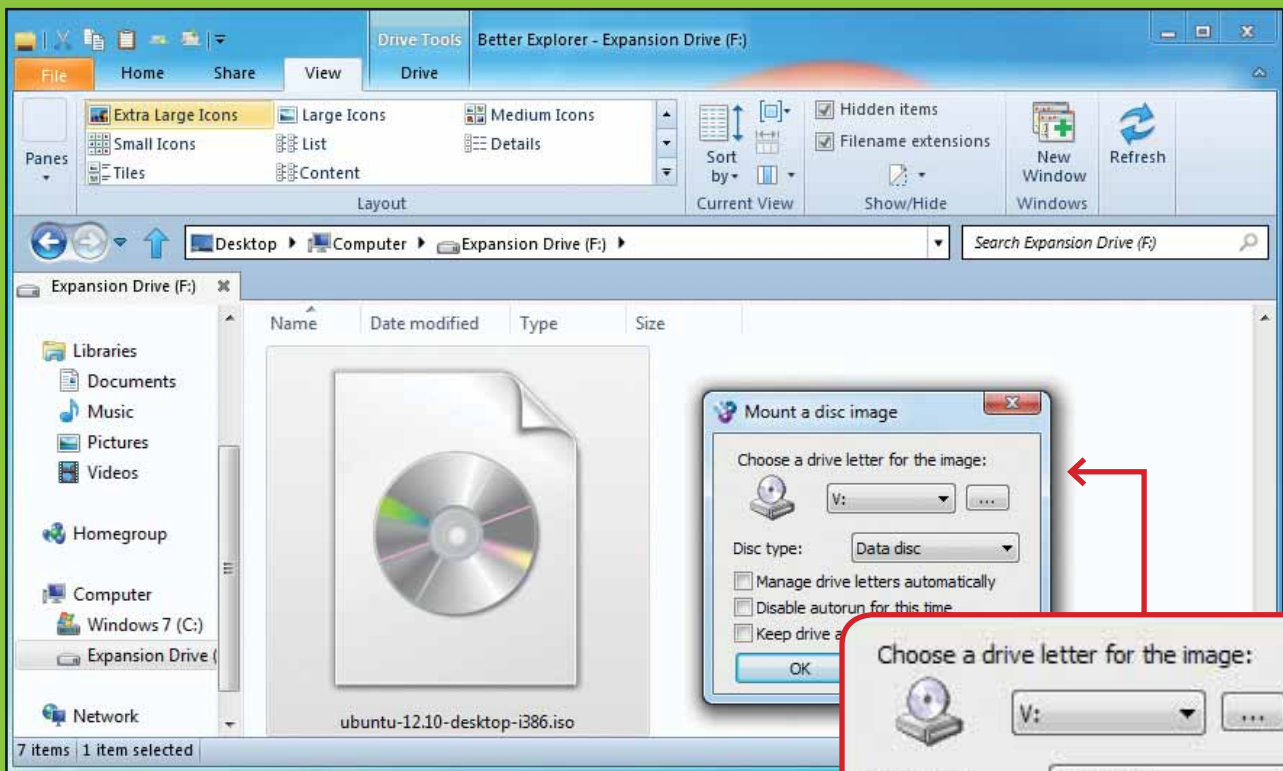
Drive Tools Better Explorer - Expansion Drive (F:)

File Home Share View Drive

Panes
Extra Large Icons
Large Icons
Medium Icons
Small Icons
List
Details
Tiles
Content
Layout
Sort by
Current View
Hidden items
Filename extensions
Show/Hide
New Window
Windows
Refresh

Desktop ▸ Computer ▸ Expansion Drive (F:) ▸
Search Expansion Drive (F:)

Expansion Drive (F:)

Libraries
Documents
Music
Pictures
Videos
Homegroup
Computer
Windows 7 (C:)
Expansion Drive (
Network

Name Date modified Type Size

ubuntu-12.10-desktop-i386.iso

Mount a disc image
Choose a drive letter for the image:
V:
...
Disc type: Data disc
Manage drive letters automatically
Disable autorun for this time
Keep drive a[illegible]
OK

Choose a drive letter for the image:
V:
...

7 items | 1 item selected